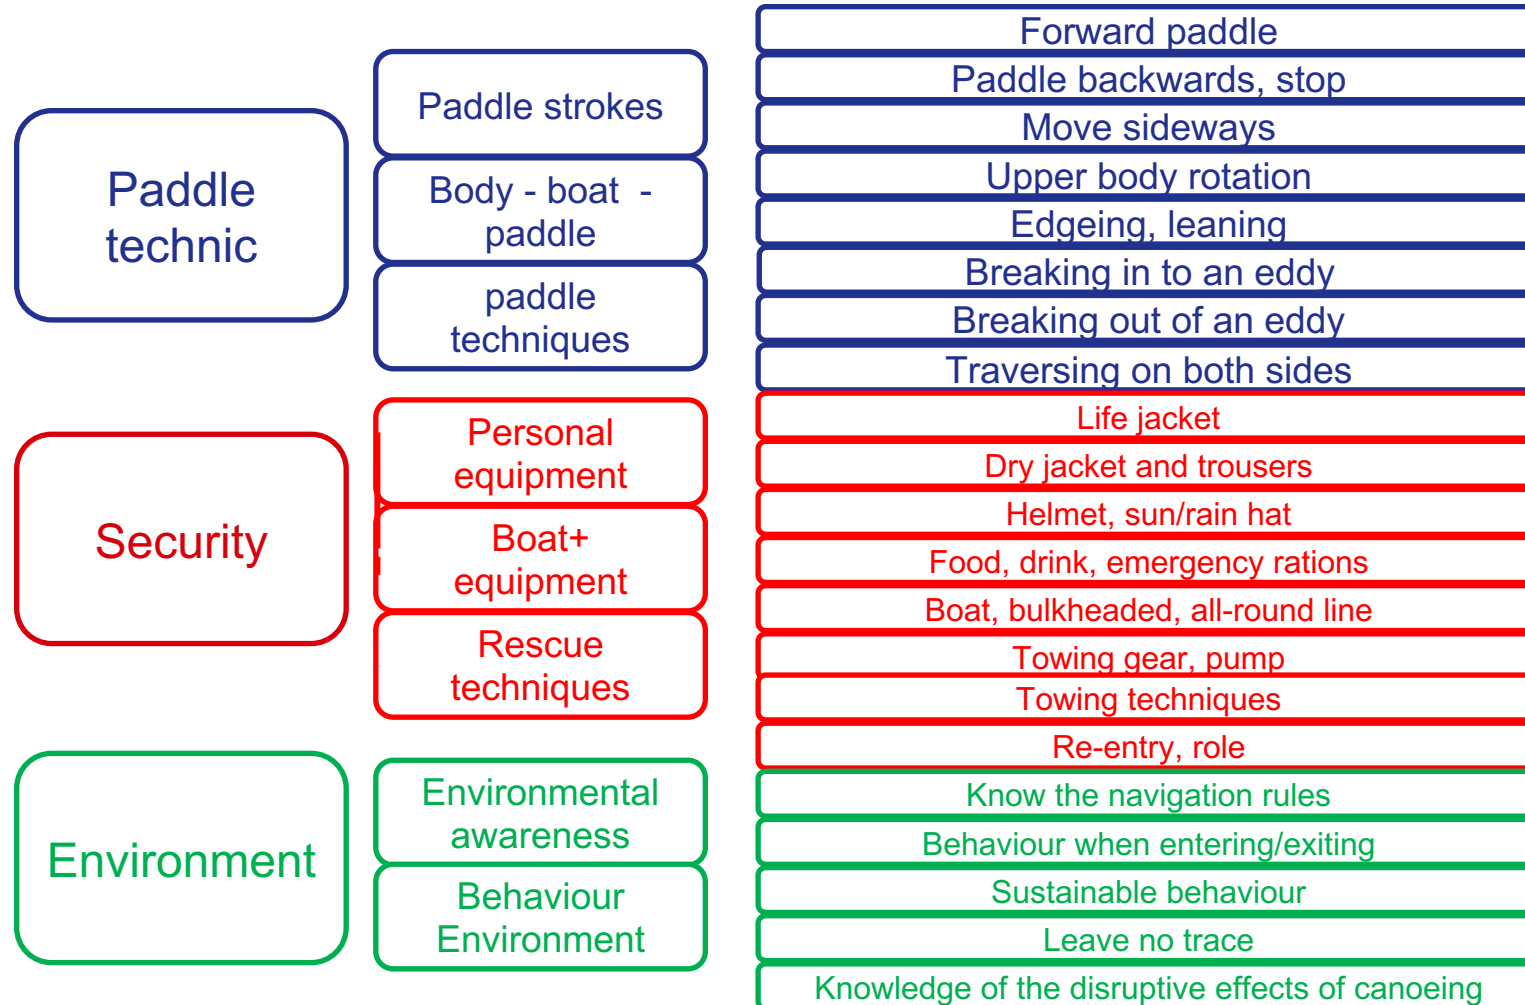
Paddle technic

Paddle strokes

Body - boat - paddle

paddle techniques

Forward paddle
Paddle backwards, stop
Move sideways
Upper body rotation
Edgeing, leaning
Breaking in to an eddy
Breaking out of an eddy
Traversing on both sides

Security

Personal equipment

Boat+ equipment

Rescue techniques

Life jacket
Dry jacket and trousers
Helmet, sun/rain hat
Food, drink, emergency rations
Boat, bulkheaded, all-round line
Towing gear, pump
Towing techniques
Re-entry, role

Environment

Environmental awareness

Behaviour Environment

Know the navigation rules
Behaviour when entering/exiting
Sustainable behaviour
Leave no trace
Knowledge of the disruptive effects of canoeing